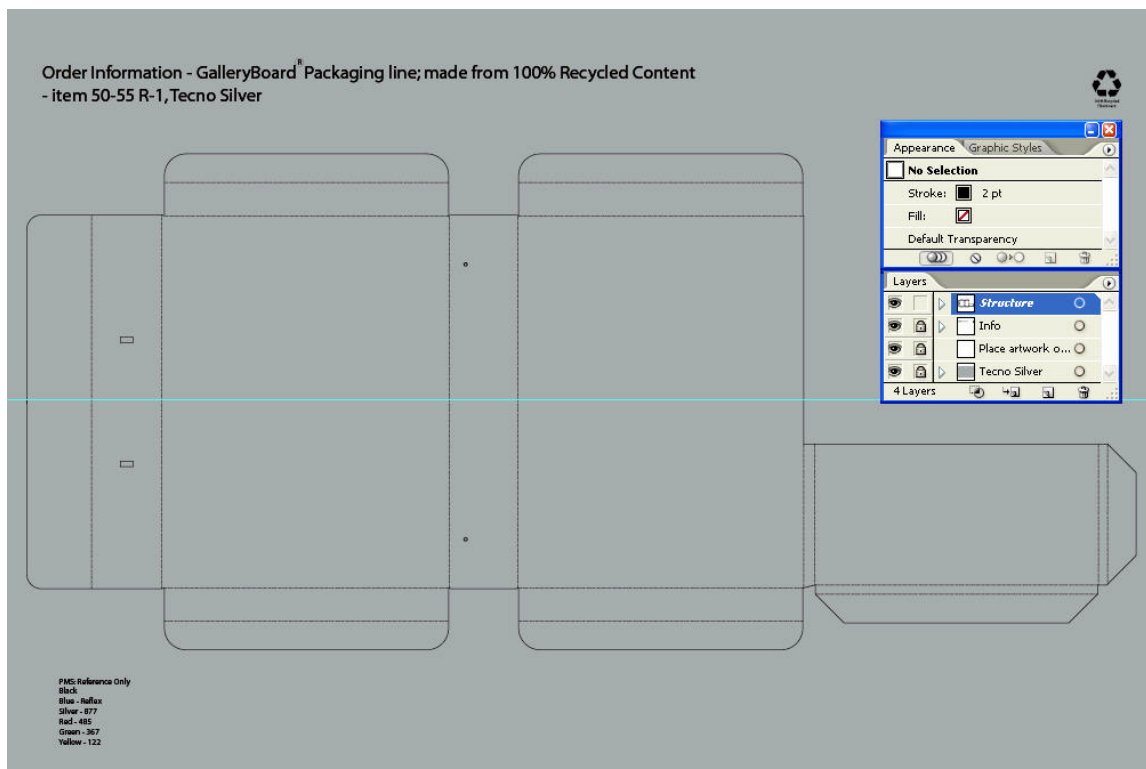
Order Information - GalleryBoard® Packaging line; made from 100% Recycled Content - item 50-55 R-1, Tecno Silver

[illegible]

Appearance Graphic Styles

No Selection

Stroke: 2 pt

Fill:

Default Transparency

Layers

Structure

Info

Place artwork o...

Tecno Silver

4 Layers

PMS: Reference Only
Black
Blue - Reflex
Silver - 877
Red - 485
Green - 367
Yellow - 122